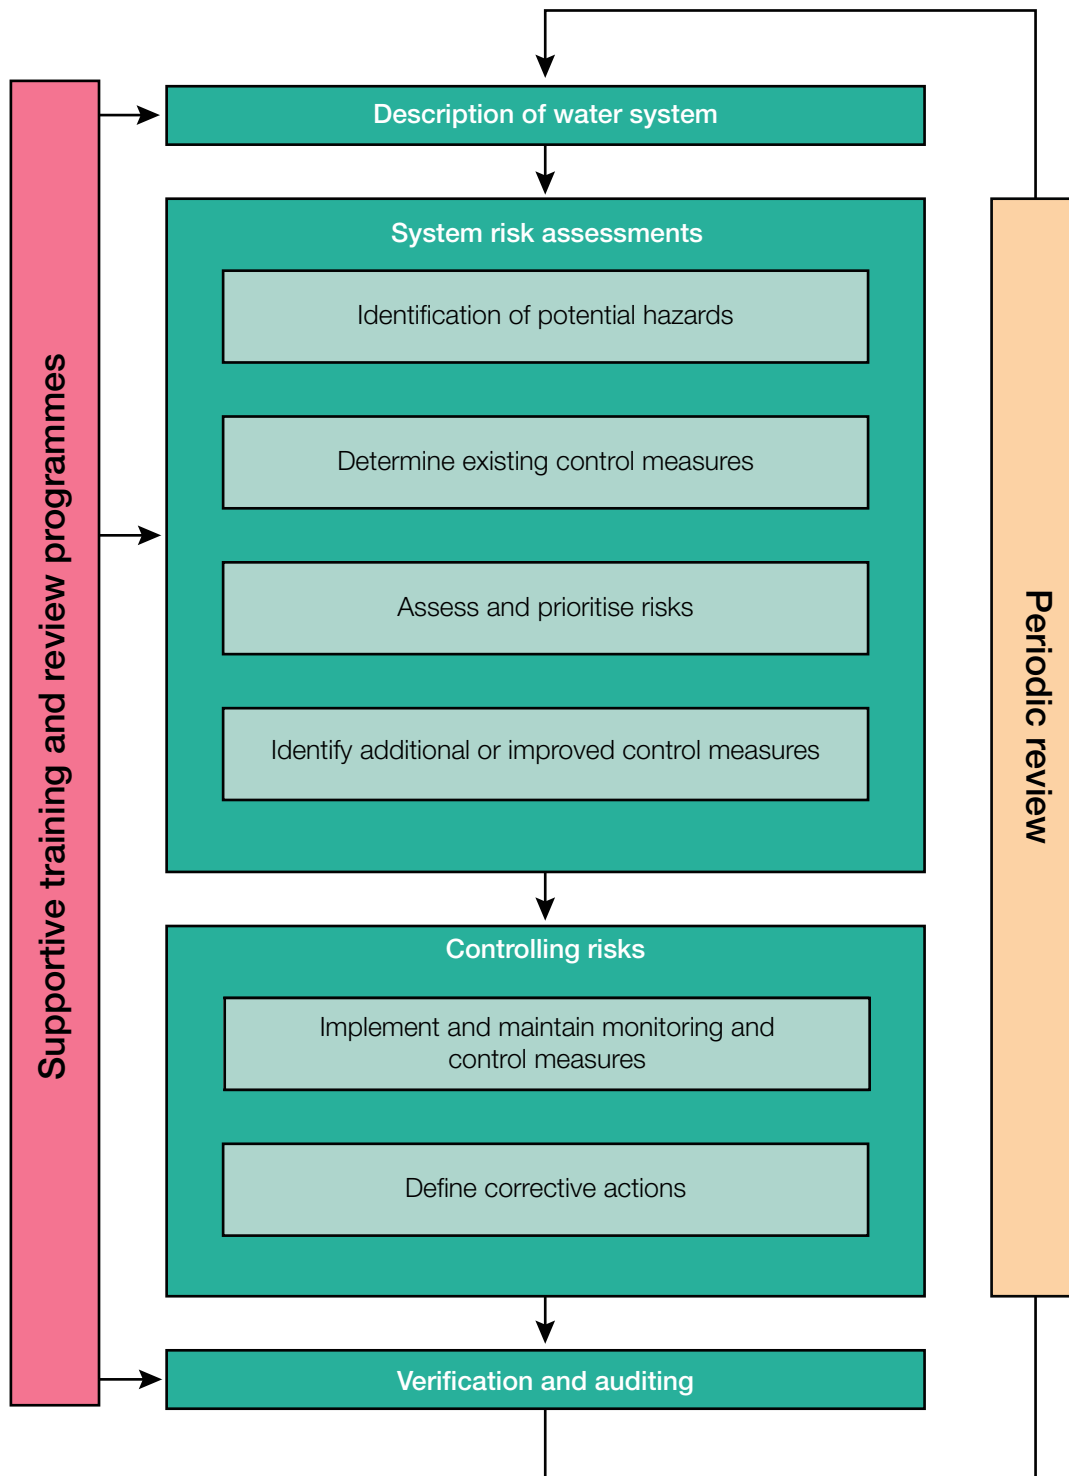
Supportive training and review programmes

Description of water system

System risk assessments

Identification of potential hazards

Determine existing control measures

Assess and prioritise risks

Identify additional or improved control measures

Controlling risks

Implement and maintain monitoring and control measures

Define corrective actions

Verification and auditing

Periodic review